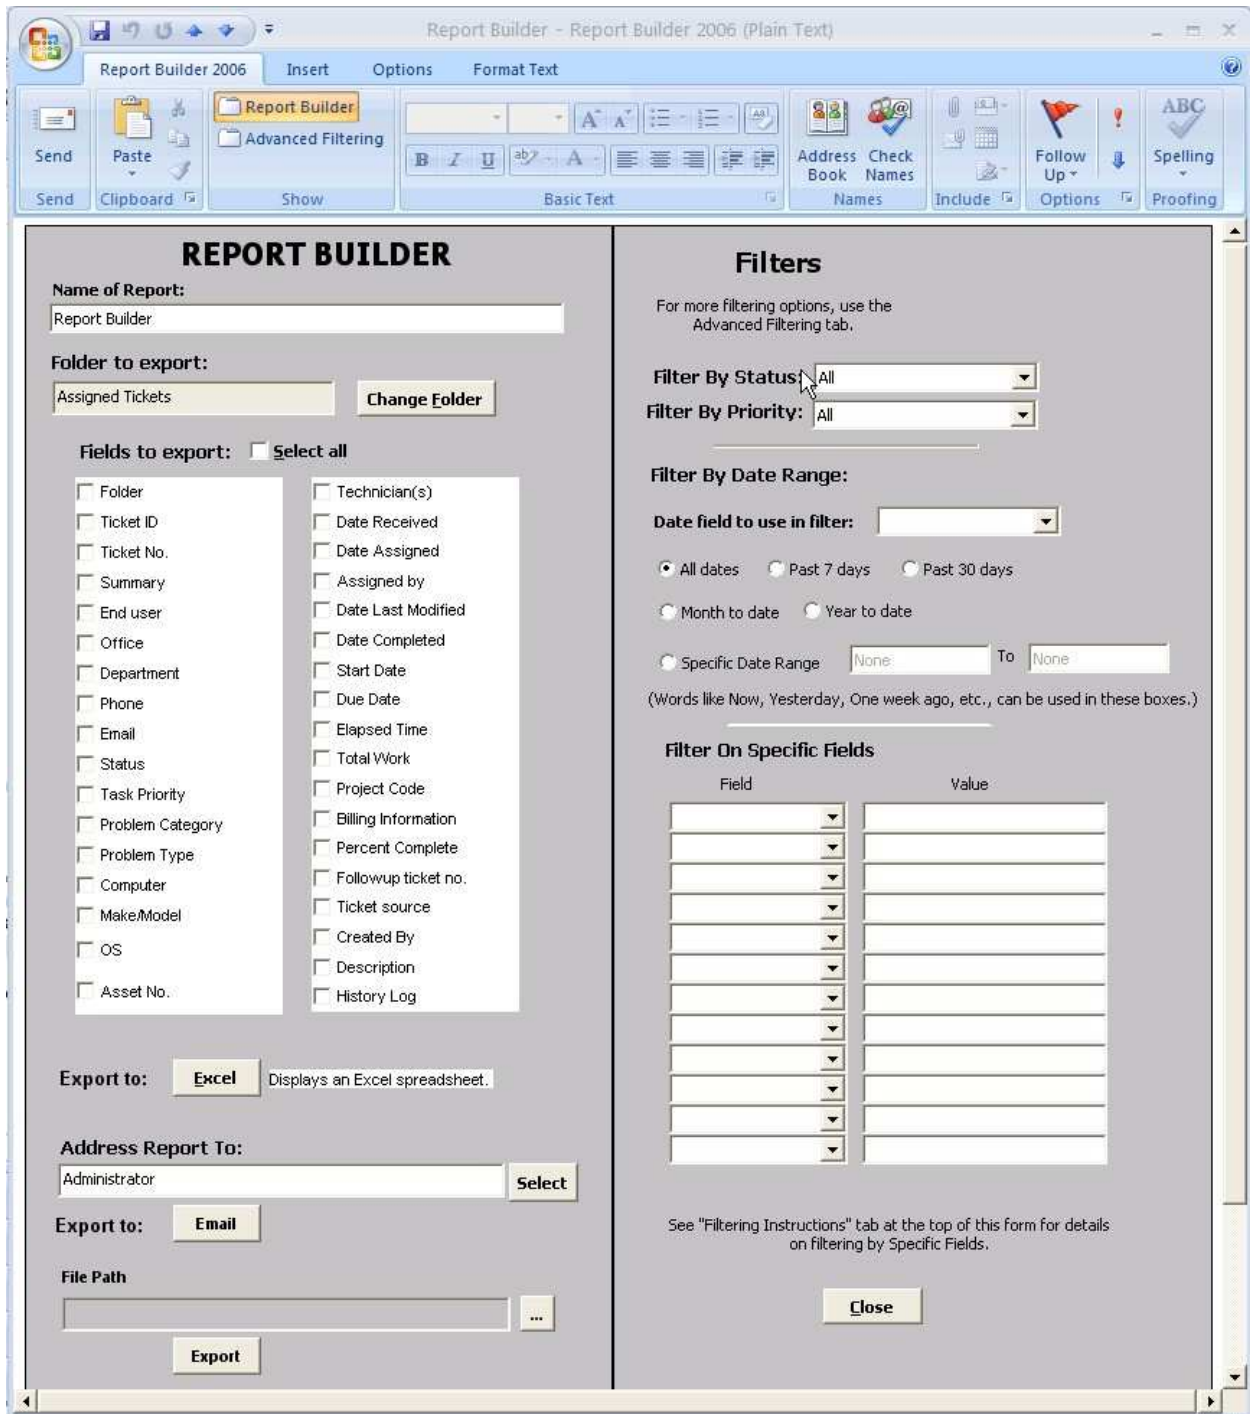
Report Builder - Report Builder 2006 (Plain Text)

Report Builder 2006 | Insert | Options | Format Text

Send
Send

Paste
Clipboard

Report Builder
Advanced Filtering
Show

B I U
Basic Text

Address Book
Check Names
Names

Include

Follow Up
Options

ABC
Spelling
Proofing

REPORT BUILDER

Name of Report:
Report Builder

Folder to export:
Assigned Tickets
Change Folder

Fields to export: Select all

Folder
Ticket ID
Ticket No.
Summary
End user
Office
Department
Phone
Email
Status
Task Priority
Problem Category
Problem Type
Computer
Make/Model
OS
Asset No.

Technician(s)
Date Received
Date Assigned
Assigned by
Date Last Modified
Date Completed
Start Date
Due Date
Elapsed Time
Total Work
Project Code
Billing Information
Percent Complete
Followup ticket no.
Ticket source
Created By
Description
History Log

Export to: Excel Displays an Excel spreadsheet.

Address Report To:
Administrator
Select

Export to: Email

File Path
...
Export

Filters

For more filtering options, use the Advanced Filtering tab.

Filter By Status: All
Filter By Priority: All

Filter By Date Range:

Date field to use in filter:

All dates
Past 7 days
Past 30 days
Month to date
Year to date
Specific Date Range None To None

(Words like Now, Yesterday, One week ago, etc., can be used in these boxes.)

Filter On Specific Fields

Field
Value

See "Filtering Instructions" tab at the top of this form for details on filtering by Specific Fields.

Close